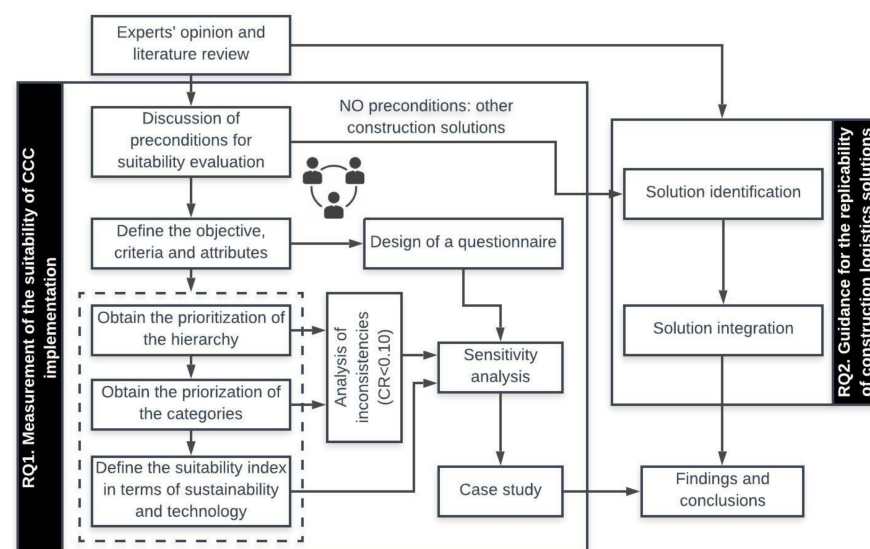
Experts' opinion and literature review

RQ1. Measurement of the suitability of CCC implementation

Discussion of preconditions for suitability evaluation

NO preconditions: other construction solutions

Define the objective, criteria and attributes

Design of a questionnaire

Obtain the prioritization of the hierarchy

Obtain the priorization of the categories

Define the suitability index in terms of sustainability and technology

Analysis of inconsistencies (CR<0.10)

Sensitivity analysis

Case study

RQ2. Guidance for the replicability of construction logistics solutions

Solution identification

Solution integration

Findings and conclusions